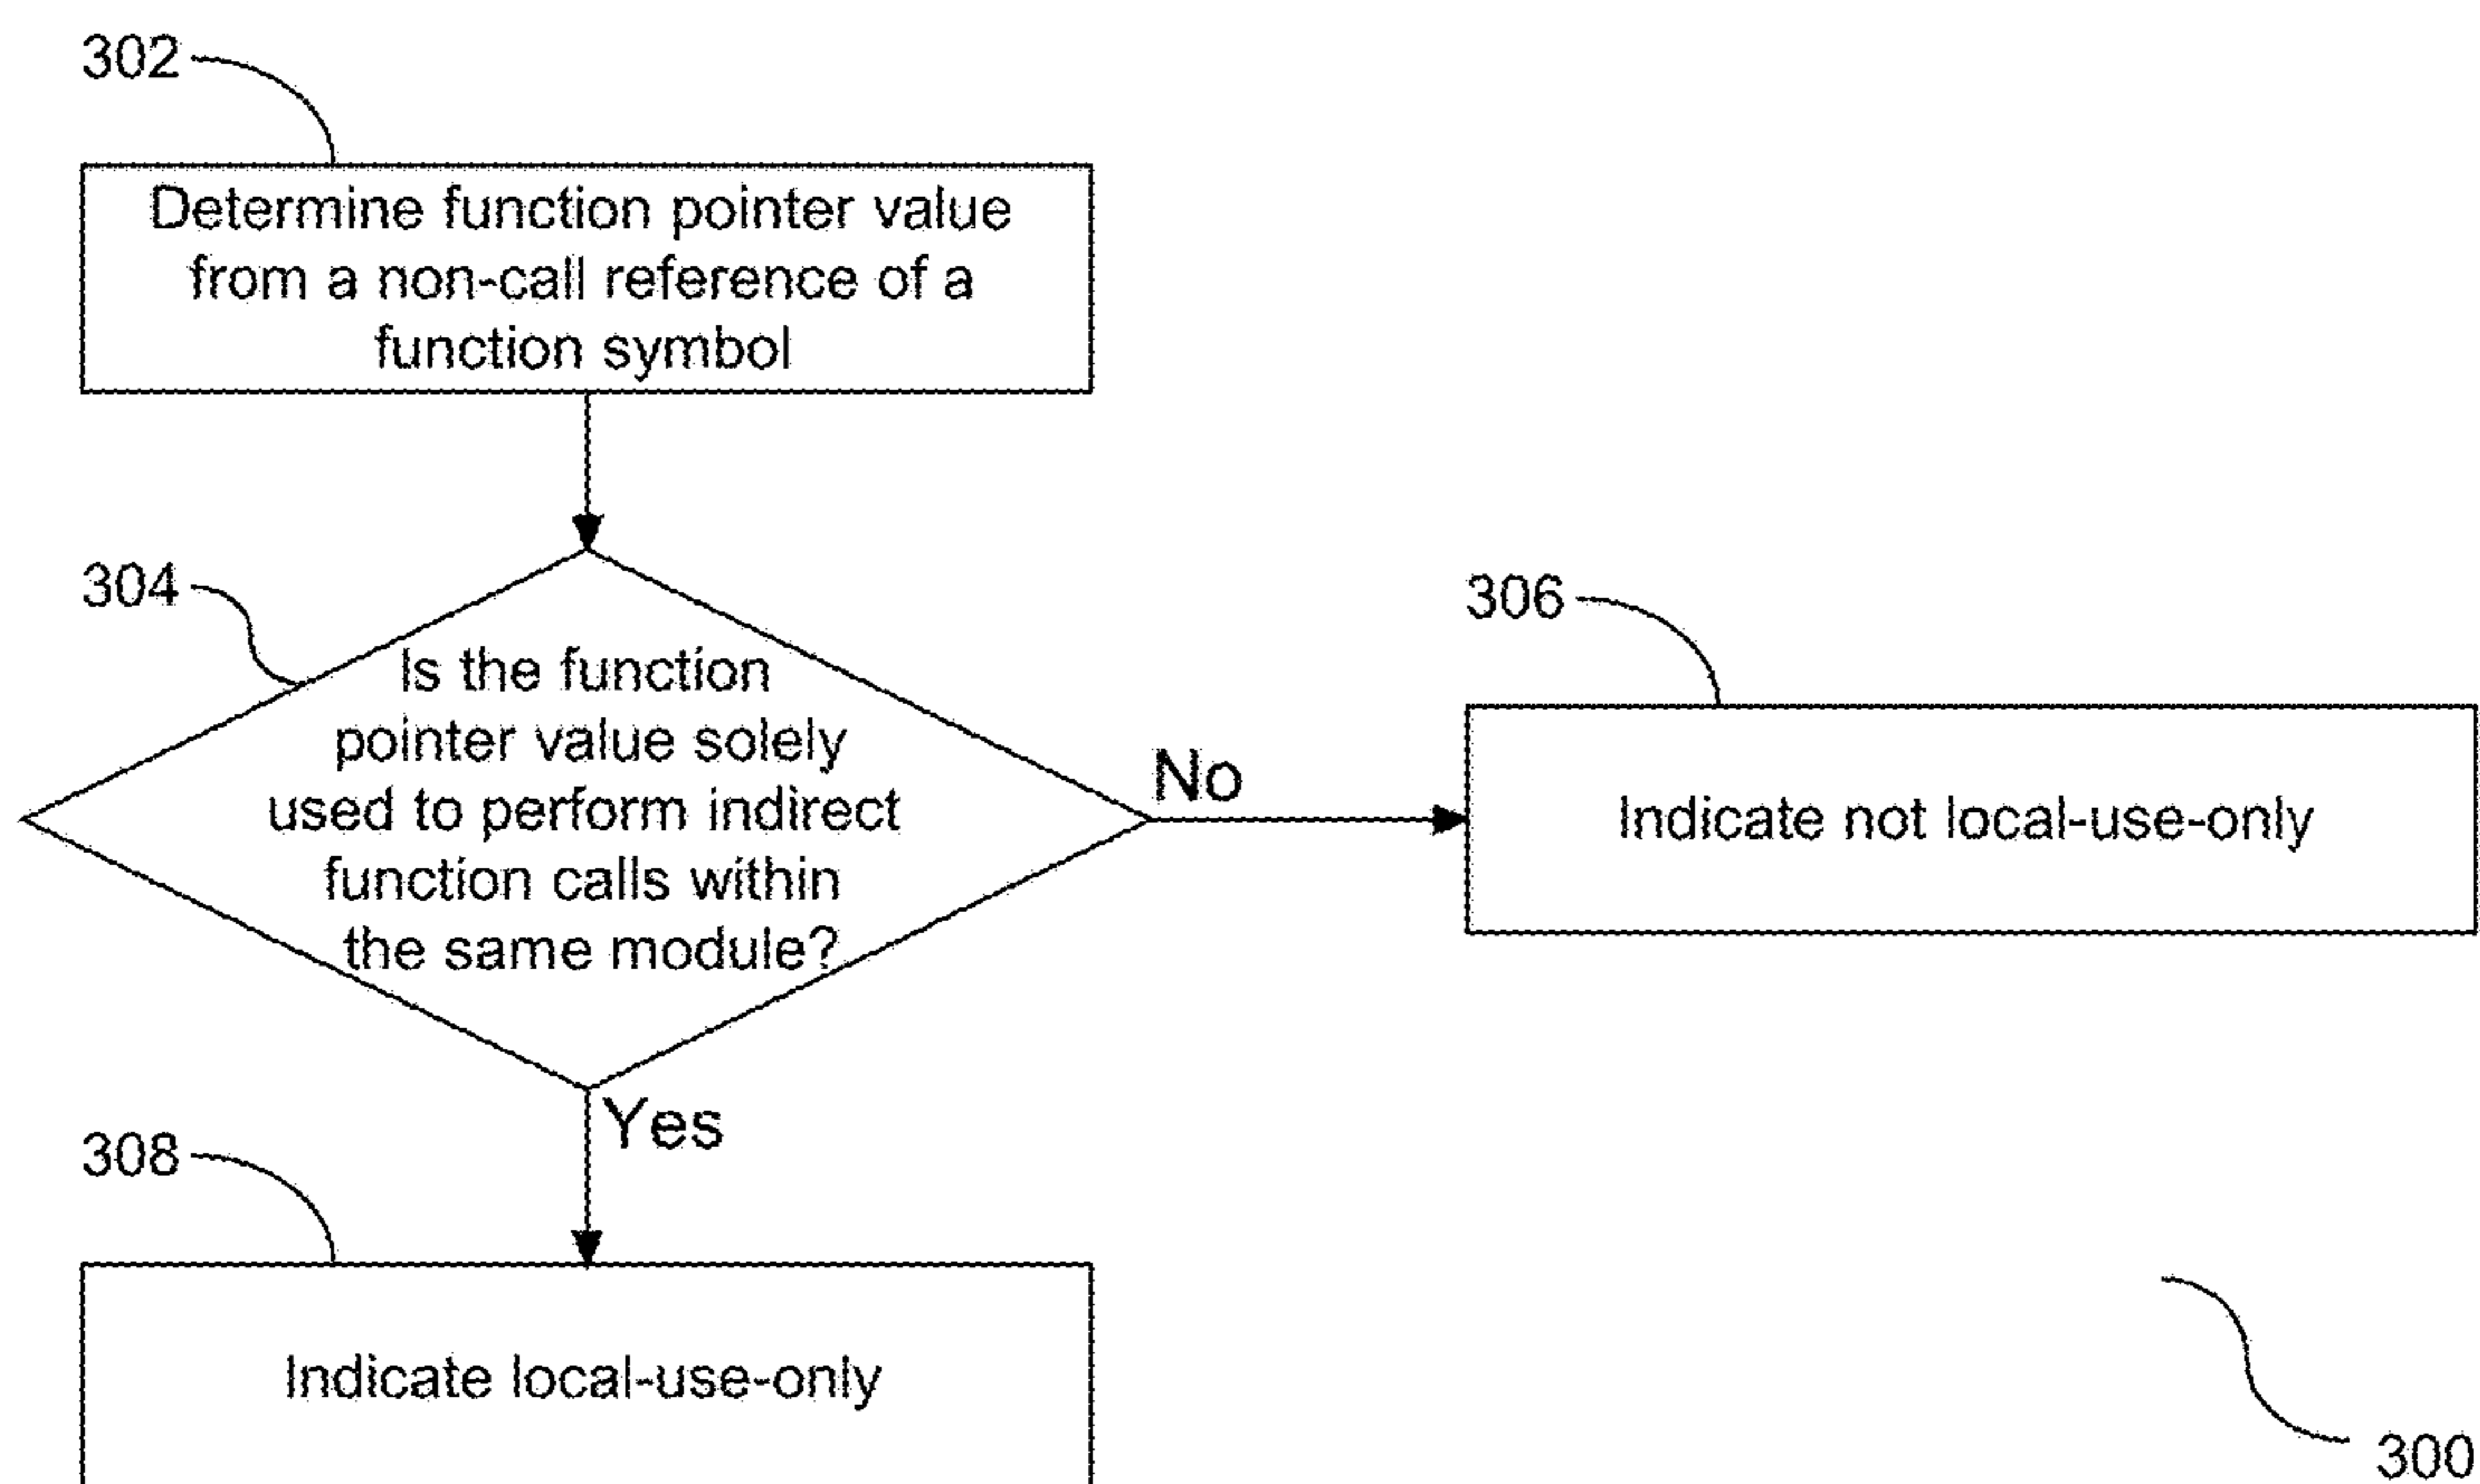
302

Determine function pointer value from a non-call reference of a function symbol

304

Is the function pointer value solely used to perform indirect function calls within the same module?

No

306

Indicate not local-use-only

Yes

308

Indicate local-use-only

300